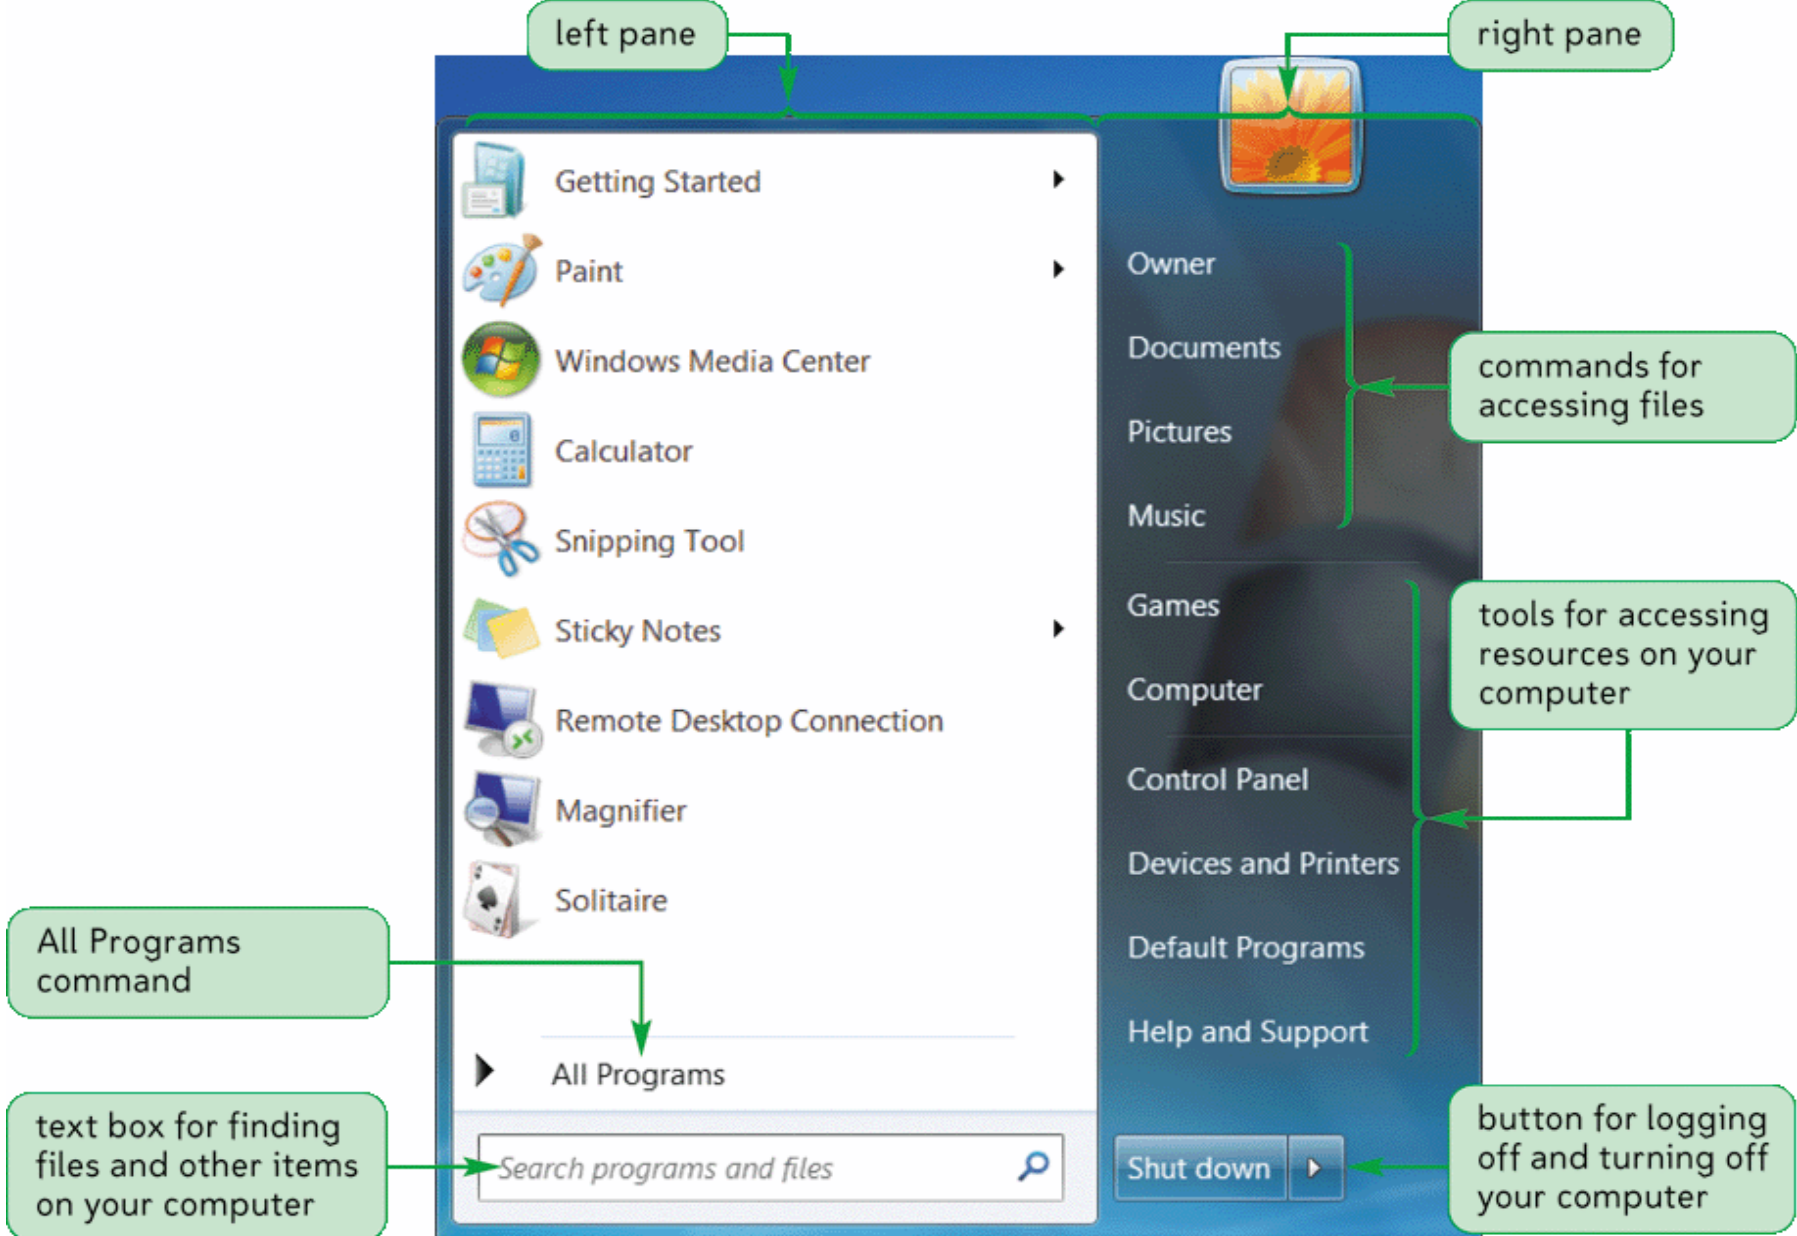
left pane

right pane

Getting Started

Paint

Windows Media Center

Calculator

Snipping Tool

Sticky Notes

Remote Desktop Connection

Magnifier

Solitaire

All Programs

Search programs and files

Owner

Documents

Pictures

Music

Games

Computer

Control Panel

Devices and Printers

Default Programs

Help and Support

Shut down

commands for accessing files

tools for accessing resources on your computer

All Programs command

text box for finding files and other items on your computer

button for logging off and turning off your computer